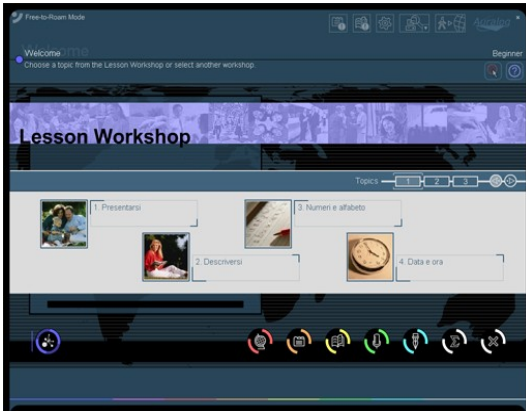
Free-to-Roam Mode

Auralog

Welcome

Beginner

Choose a topic from the Lesson Workshop or select another workshop.

Lesson Workshop

Topics 1 2 3

1. Presentarsi

3. Numeri e alfabeto

2. Descriversi

4. Data e ora